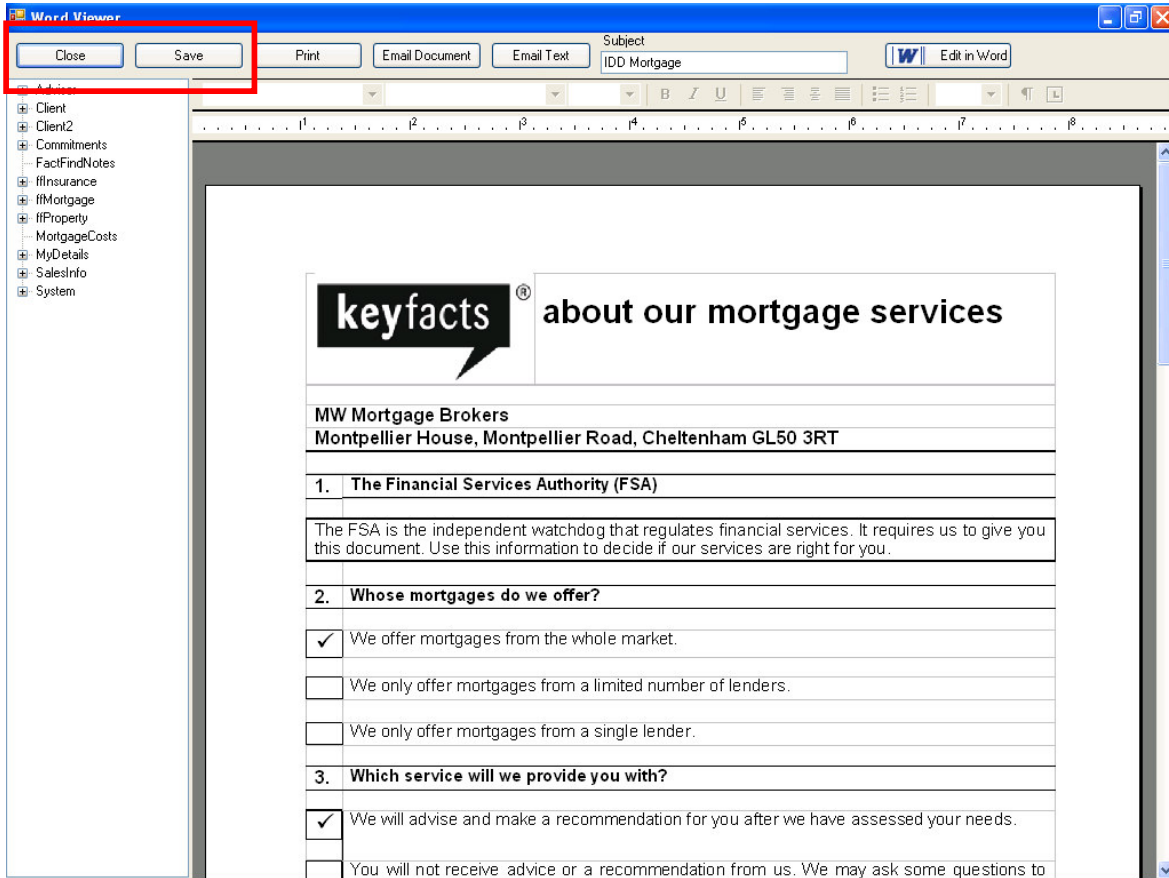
Word Viewer

Close
Save
Print
Email Document
Email Text
Subject
IDD Mortgage
Edit in Word

Adviser
Client
Client2
Commitments
FactFindNotes
ffInsurance
ffMortgage
ffProperty
MortgageCosts
MyDetails
SalesInfo
System

B I U

1 2 3 4 5 6 7 8

keyfacts® about our mortgage services

MW Mortgage Brokers
Montpellier House, Montpellier Road, Cheltenham GL50 3RT

1. The Financial Services Authority (FSA)

The FSA is the independent watchdog that regulates financial services. It requires us to give you this document. Use this information to decide if our services are right for you.

2. Whose mortgages do we offer?

✓ We offer mortgages from the whole market.

We only offer mortgages from a limited number of lenders.

We only offer mortgages from a single lender.

3. Which service will we provide you with?

✓ We will advise and make a recommendation for you after we have assessed your needs.

You will not receive advice or a recommendation from us. We may ask some questions to